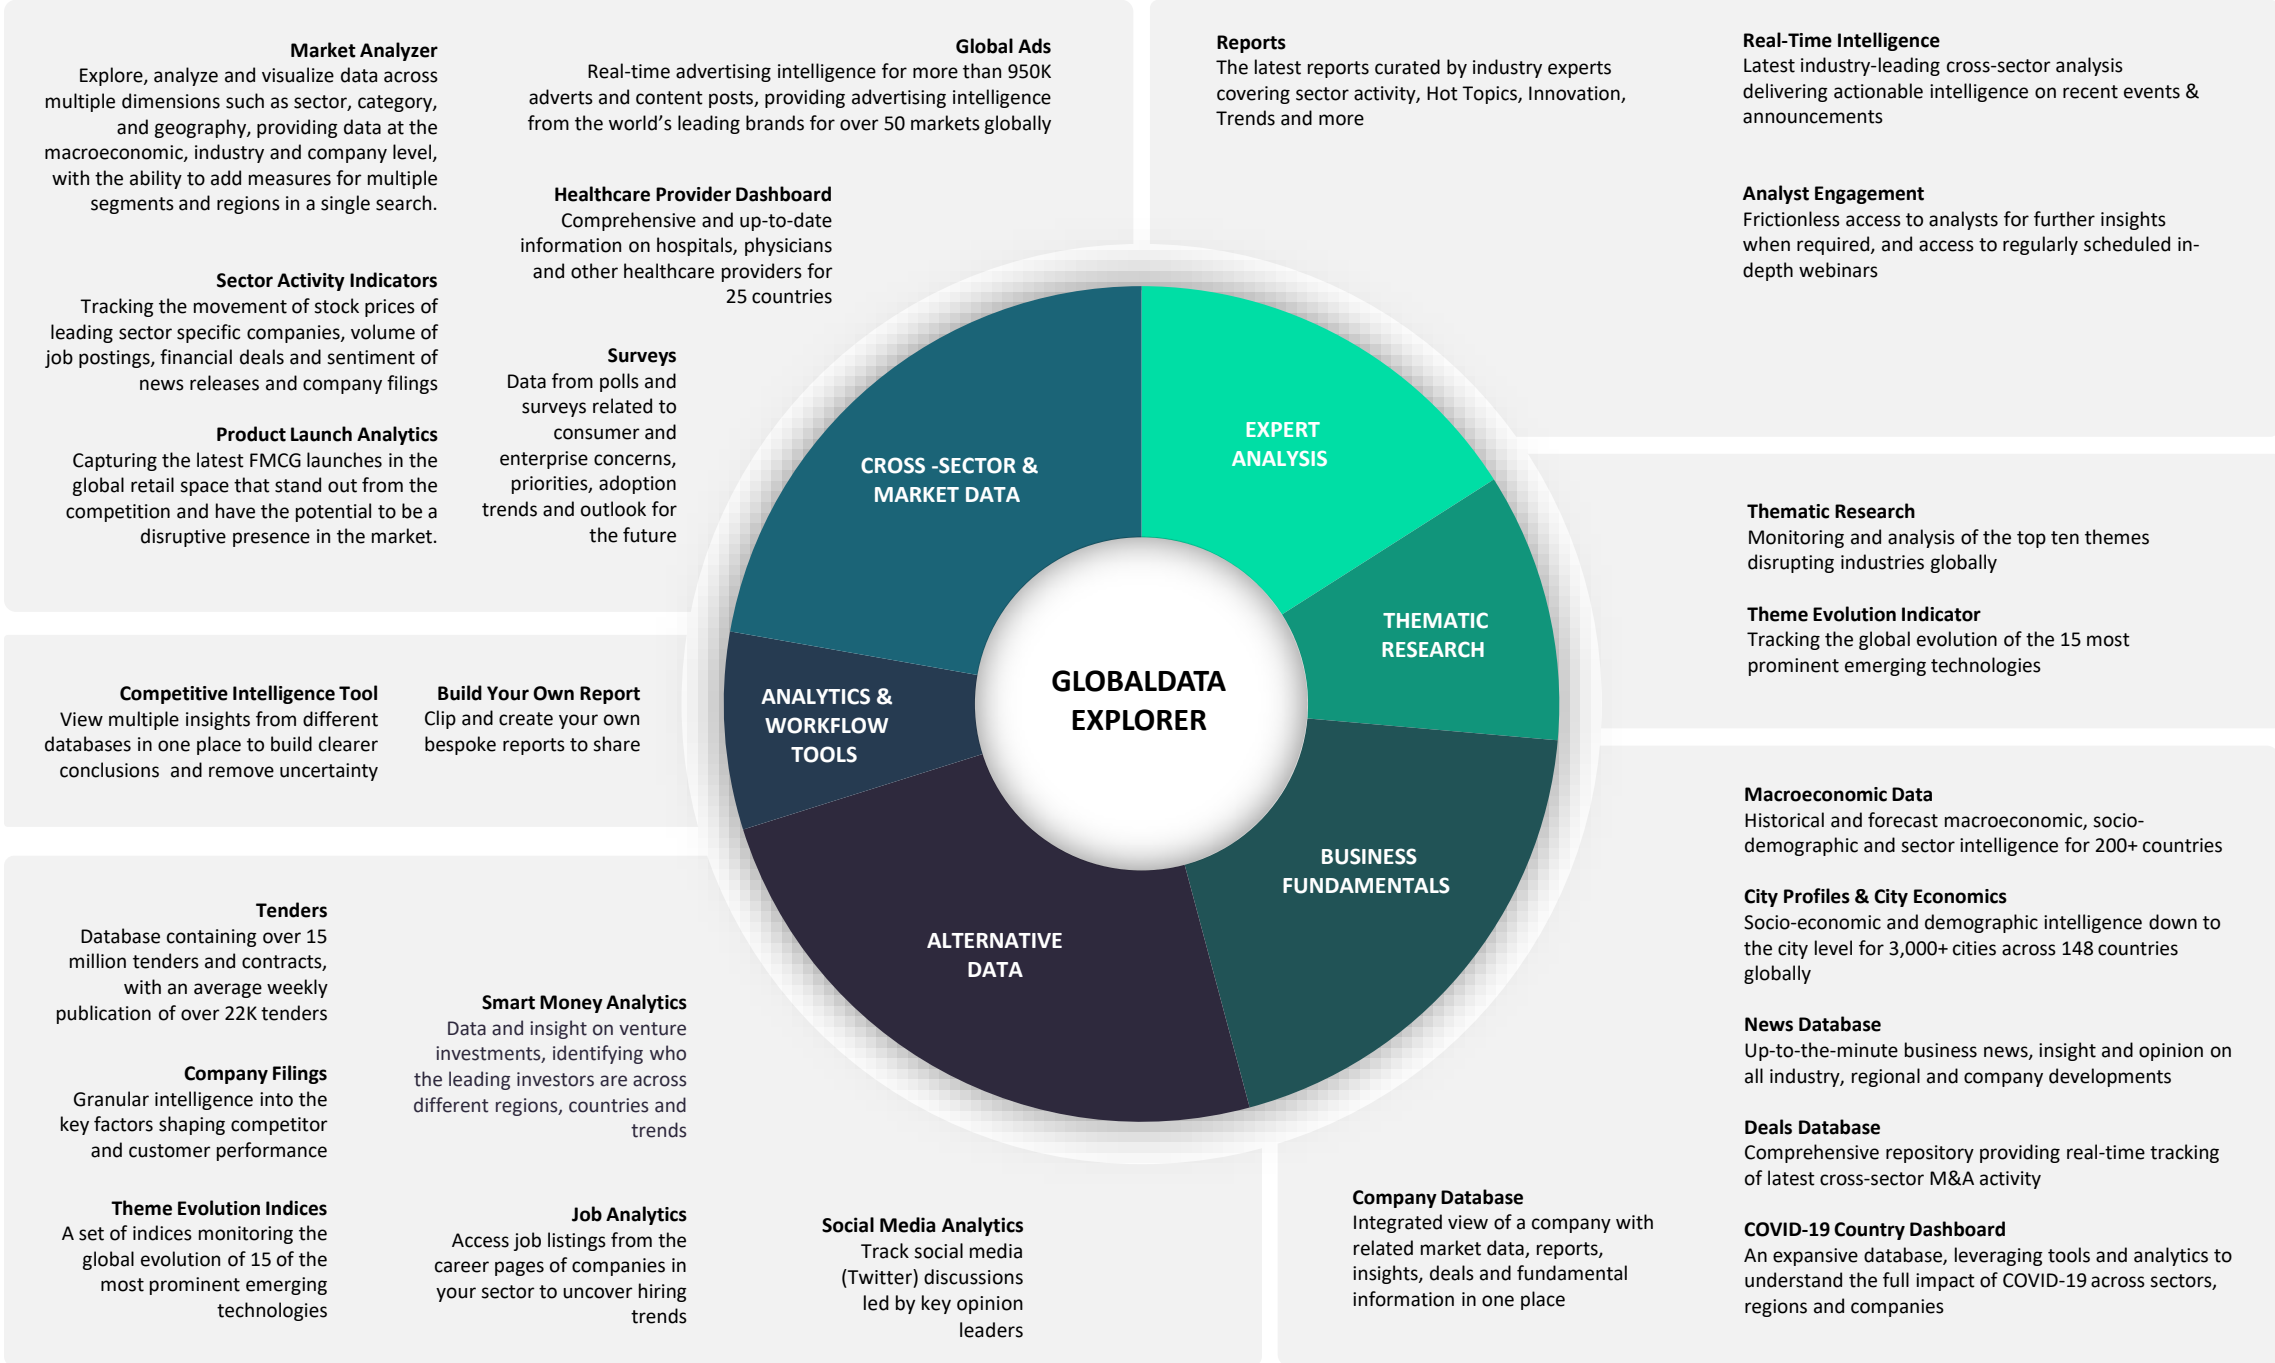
Market Analyzer
Explore, analyze and visualize data across multiple dimensions such as sector, category, and geography, providing data at the macroeconomic, industry and company level, with the ability to add measures for multiple segments and regions in a single search.

Global Ads
Real-time advertising intelligence for more than 950K adverts and content posts, providing advertising intelligence from the world's leading brands for over 50 markets globally

Healthcare Provider Dashboard
Comprehensive and up-to-date information on hospitals, physicians and other healthcare providers for 25 countries

Sector Activity Indicators
Tracking the movement of stock prices of leading sector specific companies, volume of job postings, financial deals and sentiment of news releases and company filings

Surveys
Data from polls and surveys related to consumer and enterprise concerns, priorities, adoption trends and outlook for the future

Product Launch Analytics
Capturing the latest FMCG launches in the global retail space that stand out from the competition and have the potential to be a disruptive presence in the market.

Reports
The latest reports curated by industry experts covering sector activity, Hot Topics, Innovation, Trends and more

Real-Time Intelligence
Latest industry-leading cross-sector analysis delivering actionable intelligence on recent events & announcements

Analyst Engagement
Frictionless access to analysts for further insights when required, and access to regularly scheduled in-depth webinars

EXPERT ANALYSIS

CROSS -SECTOR & MARKET DATA

THEMATIC RESEARCH

GLOBALDATA EXPLORER

ANALYTICS & WORKFLOW TOOLS

BUSINESS FUNDAMENTALS

ALTERNATIVE DATA

Thematic Research
Monitoring and analysis of the top ten themes disrupting industries globally

Theme Evolution Indicator
Tracking the global evolution of the 15 most prominent emerging technologies

Competitive Intelligence Tool
View multiple insights from different databases in one place to build clearer conclusions and remove uncertainty

Build Your Own Report
Clip and create your own bespoke reports to share

Macroeconomic Data
Historical and forecast macroeconomic, socio-demographic and sector intelligence for 200+ countries

City Profiles & City Economics
Socio-economic and demographic intelligence down to the city level for 3,000+ cities across 148 countries globally

News Database
Up-to-the-minute business news, insight and opinion on all industry, regional and company developments

Deals Database
Comprehensive repository providing real-time tracking of latest cross-sector M&A activity

COVID-19 Country Dashboard
An expansive database, leveraging tools and analytics to understand the full impact of COVID-19 across sectors, regions and companies

Tenders
Database containing over 15 million tenders and contracts, with an average weekly publication of over 22K tenders

Smart Money Analytics
Data and insight on venture investments, identifying who the leading investors are across different regions, countries and trends

Company Filings
Granular intelligence into the key factors shaping competitor and customer performance

Theme Evolution Indices
A set of indices monitoring the global evolution of 15 of the most prominent emerging technologies

Job Analytics
Access job listings from the career pages of companies in your sector to uncover hiring trends

Social Media Analytics
Track social media (Twitter) discussions led by key opinion leaders

Company Database
Integrated view of a company with related market data, reports, insights, deals and fundamental information in one place